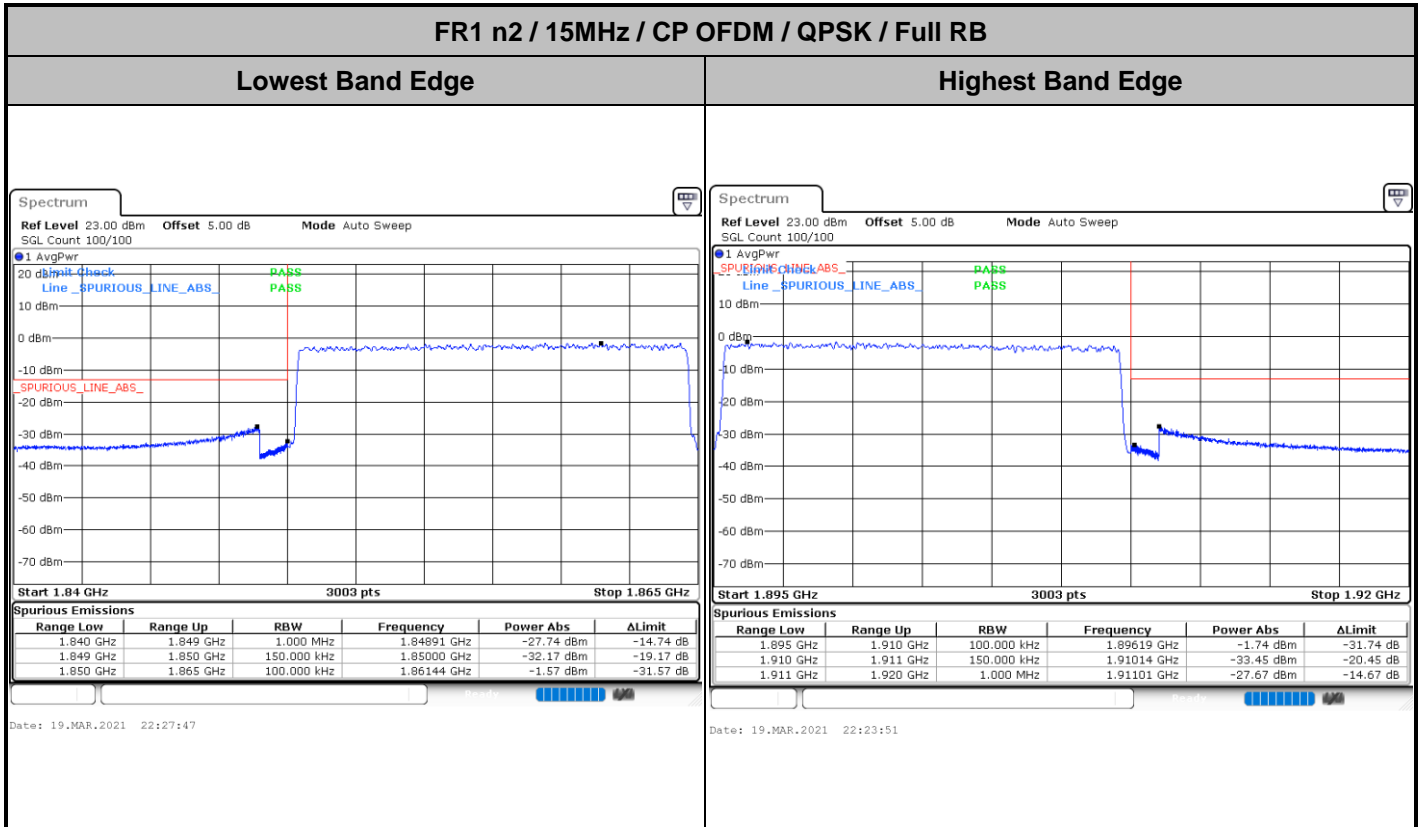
FR1 n2 / 15MHz / CP OFDM / QPSK / Full RB

Lowest Band Edge

Spectrum

Ref Level 23.00 dBm Offset 5.00 dB Mode Auto Sweep
SGL Count 100/100

1 AvgPwr

20 dBm Limit Check PASS
Line _SPURIOUS_LINE_ABS_ PASS

10 dBm
0 dBm
-10 dBm
_SPURIOUS_LINE_ABS_
-20 dBm
-30 dBm
-40 dBm
-50 dBm
-60 dBm
-70 dBm

Start 1.84 GHz 3003 pts Stop 1.865 GHz

Spurious Emissions

| Range Low | Range Up | RBW | Frequency | Power Abs | ΔLimit |
|---|---|---|---|---|---|
| 1.840 GHz | 1.849 GHz | 1.000 MHz | 1.84891 GHz | -27.74 dBm | -14.74 dB |
| 1.849 GHz | 1.850 GHz | 150.000 kHz | 1.85000 GHz | -32.17 dBm | -19.17 dB |
| 1.850 GHz | 1.865 GHz | 100.000 kHz | 1.86144 GHz | -1.57 dBm | -31.57 dB |

Date: 19.MAR.2021 22:27:47

Highest Band Edge

Spectrum

Ref Level 23.00 dBm Offset 5.00 dB Mode Auto Sweep
SGL Count 100/100

1 AvgPwr

_SPURIOUS_LINE_ABS_ Limit Check PASS
Line _SPURIOUS_LINE_ABS_ PASS

10 dBm
0 dBm
-10 dBm
-20 dBm
-30 dBm
-40 dBm
-50 dBm
-60 dBm
-70 dBm

Start 1.895 GHz 3003 pts Stop 1.92 GHz

Spurious Emissions

| Range Low | Range Up | RBW | Frequency | Power Abs | ΔLimit |
|---|---|---|---|---|---|
| 1.895 GHz | 1.910 GHz | 100.000 kHz | 1.89619 GHz | -1.74 dBm | -31.74 dB |
| 1.910 GHz | 1.911 GHz | 150.000 kHz | 1.91014 GHz | -33.45 dBm | -20.45 dB |
| 1.911 GHz | 1.920 GHz | 1.000 MHz | 1.91101 GHz | -27.67 dBm | -14.67 dB |

Date: 19.MAR.2021 22:23:51